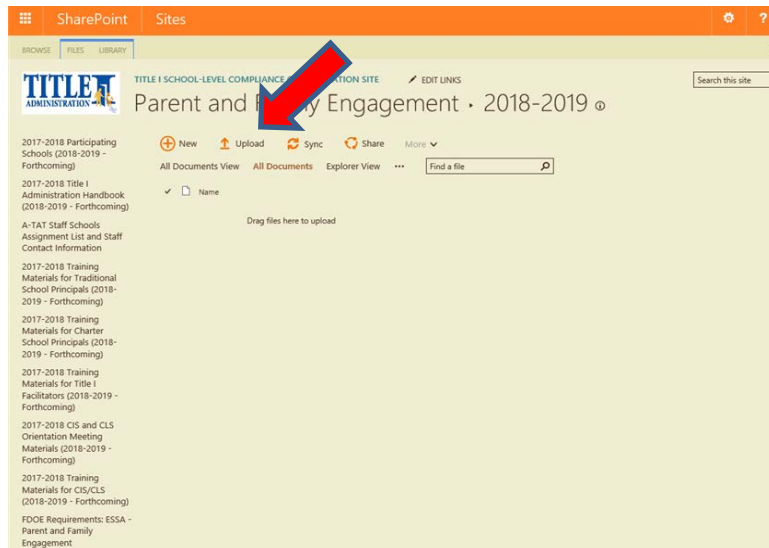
SharePoint Sites

BROWSE FILES LIBRARY

TITLE I ADMINISTRATION

TITLE I SCHOOL-LEVEL COMPLIANCE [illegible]ATION SITE

EDIT LINKS

Search this site

Parent and F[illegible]y Engagement › 2018-2019

2017-2018 Participating Schools (2018-2019 - Forthcoming)

2017-2018 Title I Administration Handbook (2018-2019 - Forthcoming)

A-TAT Staff Schools Assignment List and Staff Contact Information

2017-2018 Training Materials for Traditional School Principals (2018-2019 - Forthcoming)

2017-2018 Training Materials for Charter School Principals (2018-2019 - Forthcoming)

2017-2018 Training Materials for Title I Facilitators (2018-2019 - Forthcoming)

2017-2018 CIS and CLS Orientation Meeting Materials (2018-2019 - Forthcoming)

2017-2018 Training Materials for CIS/CLS (2018-2019 - Forthcoming)

FDOE Requirements: ESSA - Parent and Family Engagement

New Upload Sync Share More

All Documents View All Documents Explorer View ••• Find a file

Name

Drag files here to upload